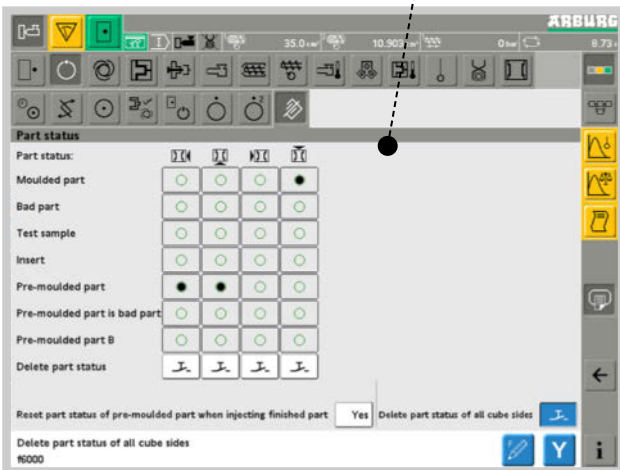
ARBURG

35.0 10.903 0 8.73

Part status

Part status:

Moulded part

Bad part

Test sample

Insert

Pre-moulded part

Pre-moulded part is bad part

Pre-moulded part B

Delete part status

Reset part status of pre-moulded part when injecting finished part Yes Delete part status of all cube sides

Delete part status of all cube sides
f6000

Y

i